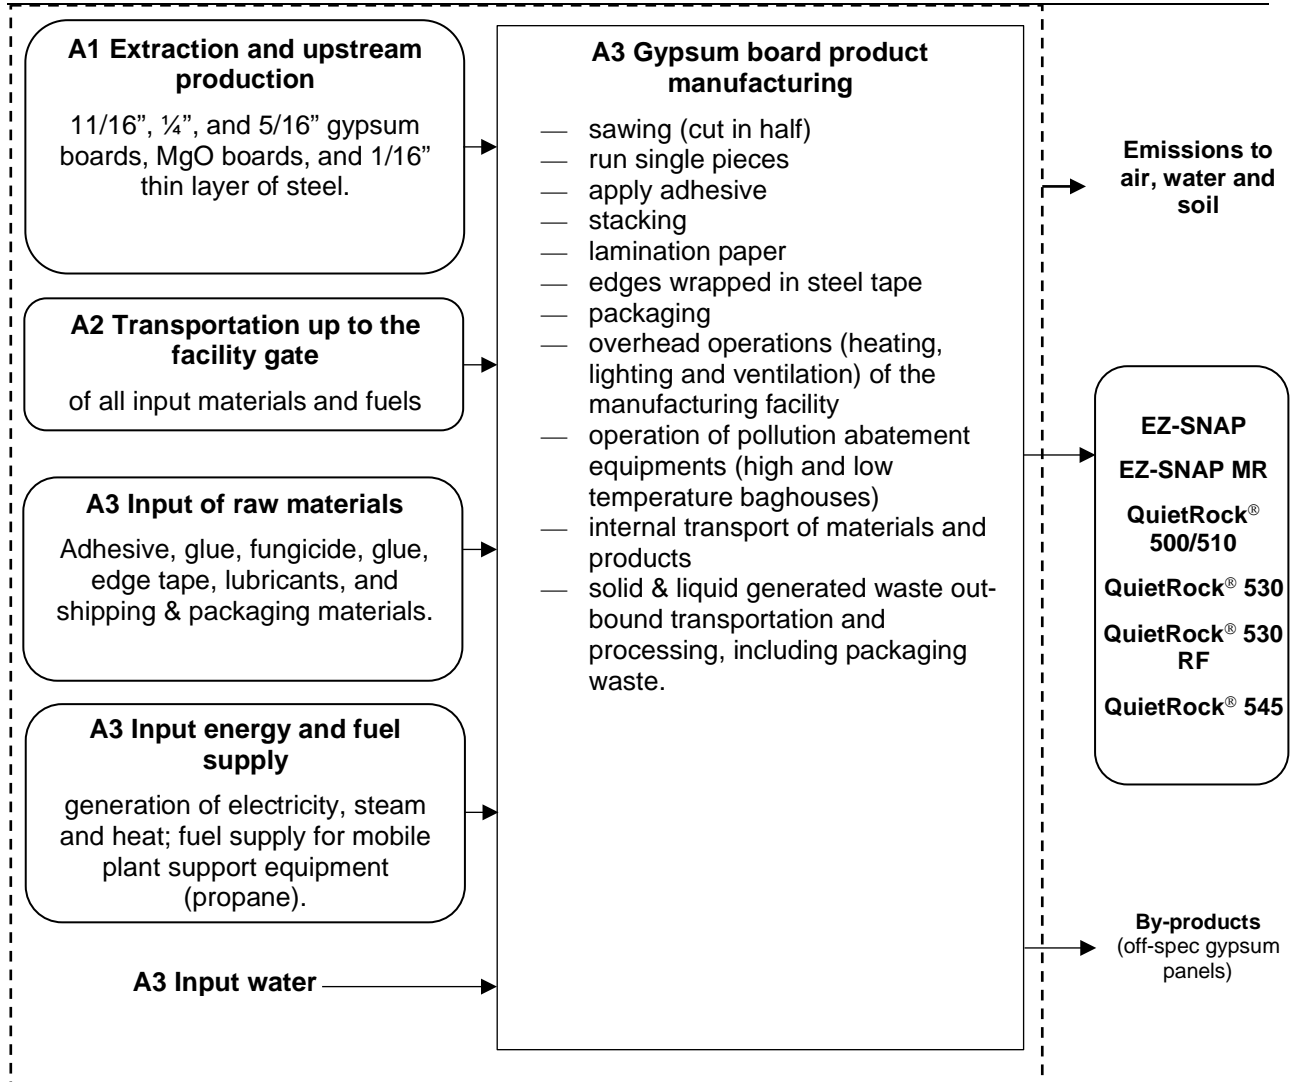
**A1 Extraction and upstream production**

11/16", ¼", and 5/16" gypsum boards, MgO boards, and 1/16" thin layer of steel.

**A2 Transportation up to the facility gate**

of all input materials and fuels

**A3 Input of raw materials**

Adhesive, glue, fungicide, glue, edge tape, lubricants, and shipping & packaging materials.

**A3 Input energy and fuel supply**

generation of electricity, steam and heat; fuel supply for mobile plant support equipment (propane).

**A3 Input water**

**A3 Gypsum board product manufacturing**

— sawing (cut in half)
— run single pieces
— apply adhesive
— stacking
— lamination paper
— edges wrapped in steel tape
— packaging
— overhead operations (heating, lighting and ventilation) of the manufacturing facility
— operation of pollution abatement equipments (high and low temperature baghouses)
— internal transport of materials and products
— solid & liquid generated waste outbound transportation and processing, including packaging waste.

**Emissions to air, water and soil**

**EZ-SNAP**

**EZ-SNAP MR**

**QuietRock® 500/510**

**QuietRock® 530**

**QuietRock® 530 RF**

**QuietRock® 545**

**By-products**
(off-spec gypsum panels)